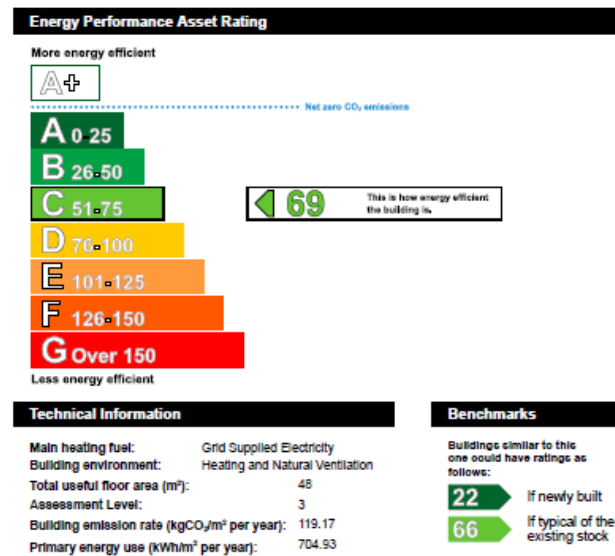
Energy Performance Asset Rating

More energy efficient

A+

Net zero $CO_2$ emissions

A 0-25

B 26-50

C 51-75

D 76-100

E 101-125

F 126-150

G Over 150

69 This is how energy efficient the building is.

Less energy efficient

Technical Information

Main heating fuel: Grid Supplied Electricity
Building environment: Heating and Natural Ventilation
Total useful floor area ($m^2$): 48
Assessment Level: 3
Building emission rate ($kgCO_2/m^2$ per year): 119.17
Primary energy use ($kWh/m^2$ per year): 704.93

Benchmarks

Buildings similar to this one could have ratings as follows:

22 If newly built

66 If typical of the existing stock